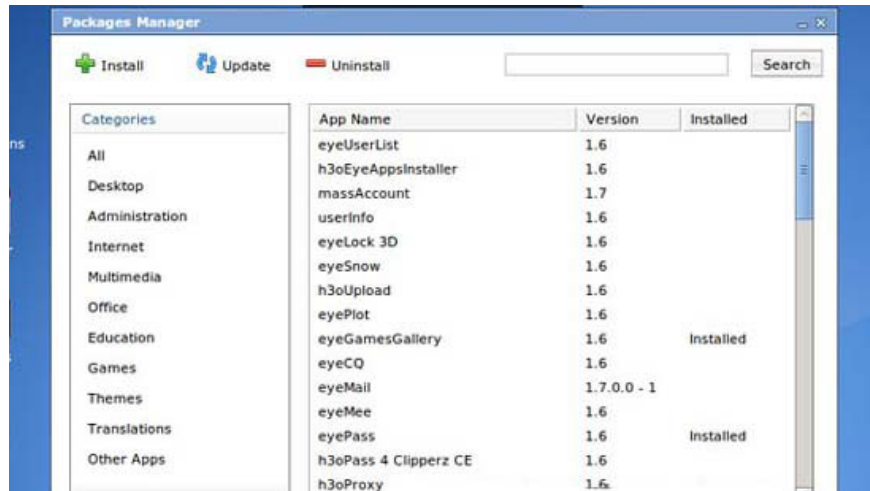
Packages Manager

Install Update Uninstall Search

Categories
All
Desktop
Administration
Internet
Multimedia
Office
Education
Games
Themes
Translations
Other Apps

| App Name | Version | Installed |
|---|---|---|
| eyeUserList | 1.6 | |
| h3oEyeAppsInstaller | 1.6 | |
| massAccount | 1.7 | |
| userInfo | 1.6 | |
| eyeLock 3D | 1.6 | |
| eyeSnow | 1.6 | |
| h3oUpload | 1.6 | |
| eyePlot | 1.6 | |
| eyeGamesGallery | 1.6 | Installed |
| eyeCQ | 1.6 | |
| eyeMail | 1.7.0.0 - 1 | |
| eyeMee | 1.6 | |
| eyePass | 1.6 | Installed |
| h3oPass 4 Clipperz CE | 1.6 | |
| h3oProxy | 1.6 | |

ns